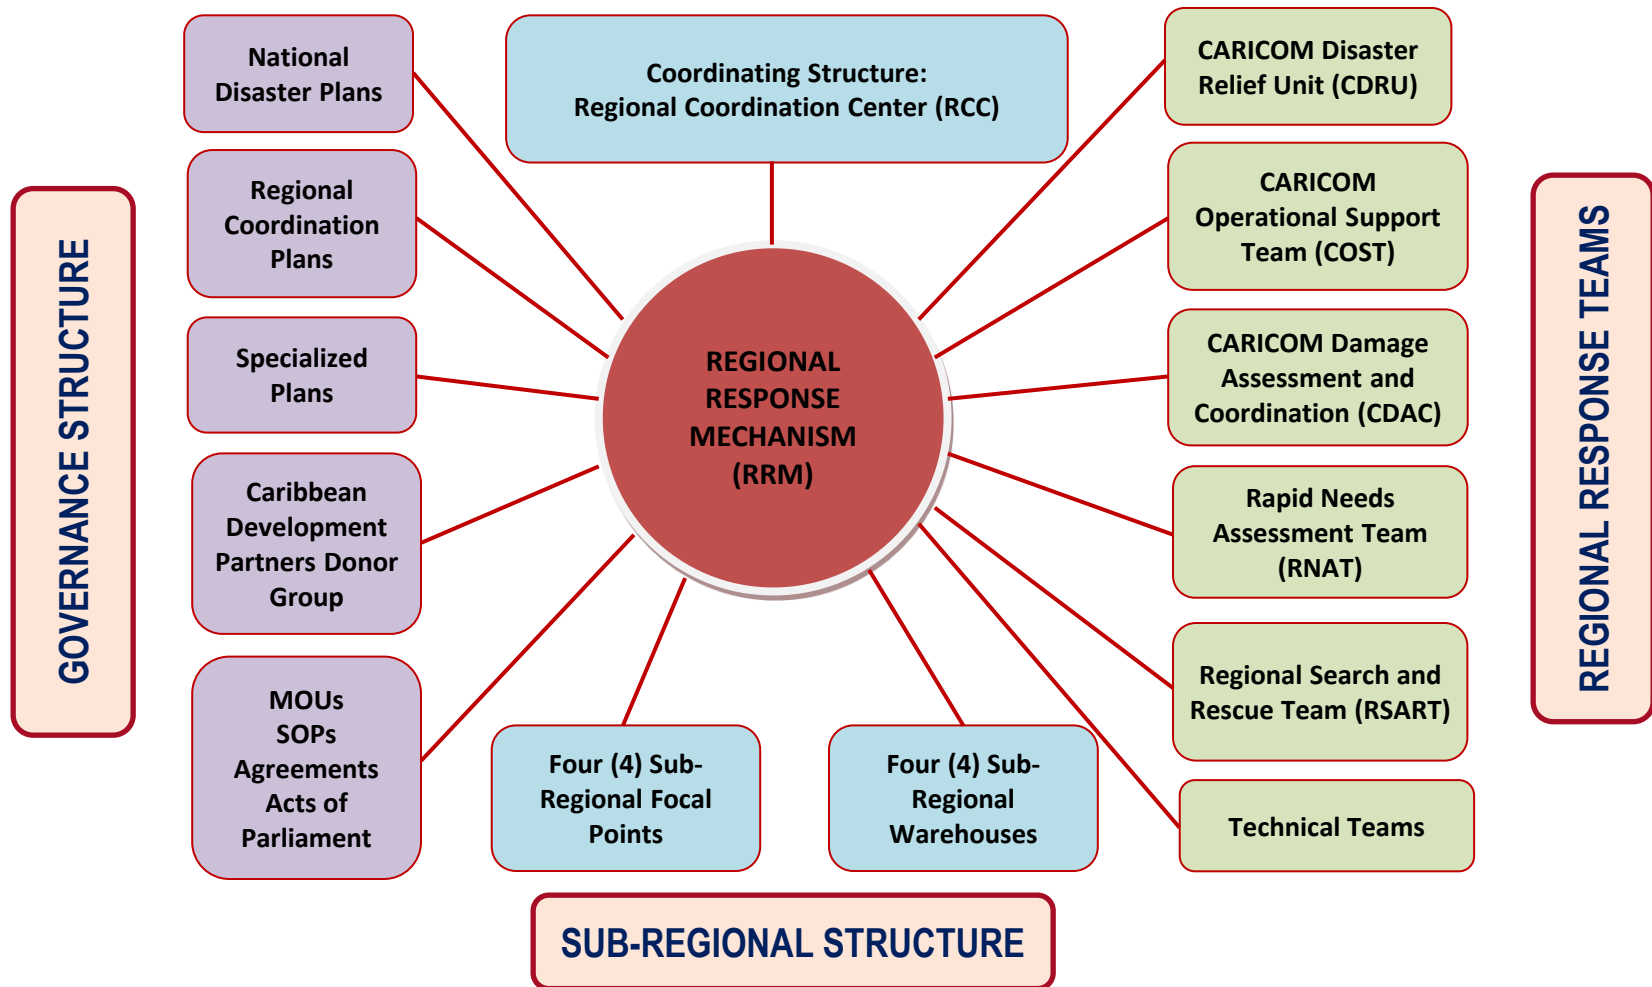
GOVERNANCE STRUCTURE

National Disaster Plans

Regional Coordination Plans

Specialized Plans

Caribbean Development Partners Donor Group

MOUs
SOPs
Agreements
Acts of Parliament

Coordinating Structure:
Regional Coordination Center (RCC)

REGIONAL RESPONSE MECHANISM (RRM)

Four (4) Sub-Regional Focal Points

Four (4) Sub-Regional Warehouses

SUB-REGIONAL STRUCTURE

CARICOM Disaster Relief Unit (CDRU)

CARICOM Operational Support Team (COST)

CARICOM Damage Assessment and Coordination (CDAC)

Rapid Needs Assessment Team (RNAT)

Regional Search and Rescue Team (RSART)

Technical Teams

REGIONAL RESPONSE TEAMS